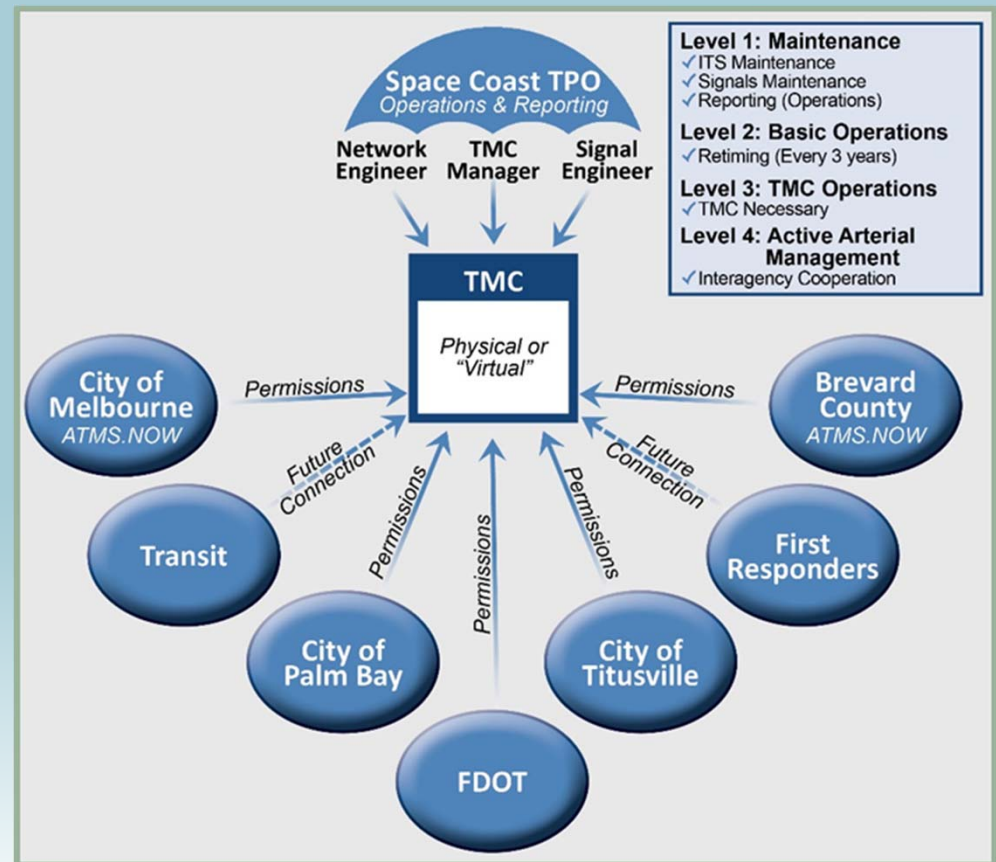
Space Coast TPO
Operations & Reporting

Network Engineer
TMC Manager
Signal Engineer

Level 1: Maintenance
✓ITS Maintenance
✓Signals Maintenance
✓Reporting (Operations)

Level 2: Basic Operations
✓Retiming (Every 3 years)

Level 3: TMC Operations
✓TMC Necessary

Level 4: Active Arterial Management
✓Interagency Cooperation

TMC
Physical or "Virtual"

City of Melbourne
ATMS.NOW

Permissions

Brevard County
ATMS.NOW

Permissions

Future Connection

Future Connection

Transit

First Responders

Permissions

Permissions

Permissions

City of Palm Bay

City of Titusville

FDOT